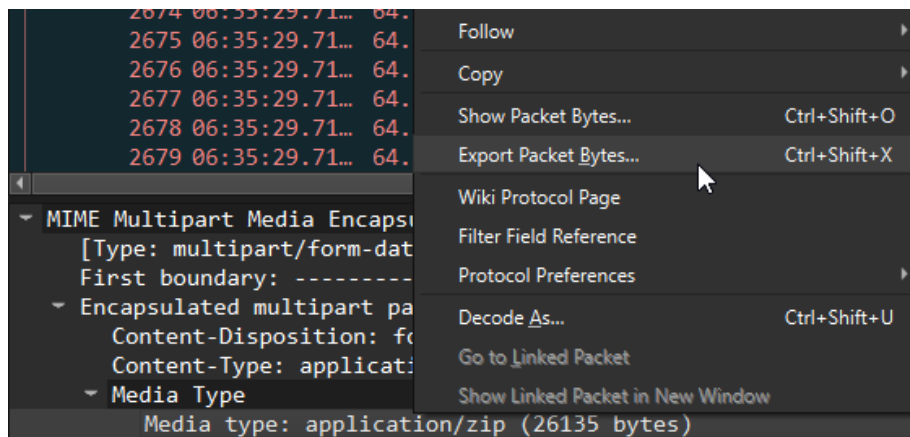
2674 06:35:29.71… 64.
2675 06:35:29.71… 64.
2676 06:35:29.71… 64.
2677 06:35:29.71… 64.
2678 06:35:29.71… 64.
2679 06:35:29.71… 64.

MIME Multipart Media Encapsu
[Type: multipart/form-dat
First boundary: ---------
Encapsulated multipart pa
Content-Disposition: fo
Content-Type: applicati
Media Type
Media type: application/zip (26135 bytes)

Follow
Copy
Show Packet Bytes... Ctrl+Shift+O
Export Packet Bytes... Ctrl+Shift+X
Wiki Protocol Page
Filter Field Reference
Protocol Preferences
Decode As... Ctrl+Shift+U
Go to Linked Packet
Show Linked Packet in New Window